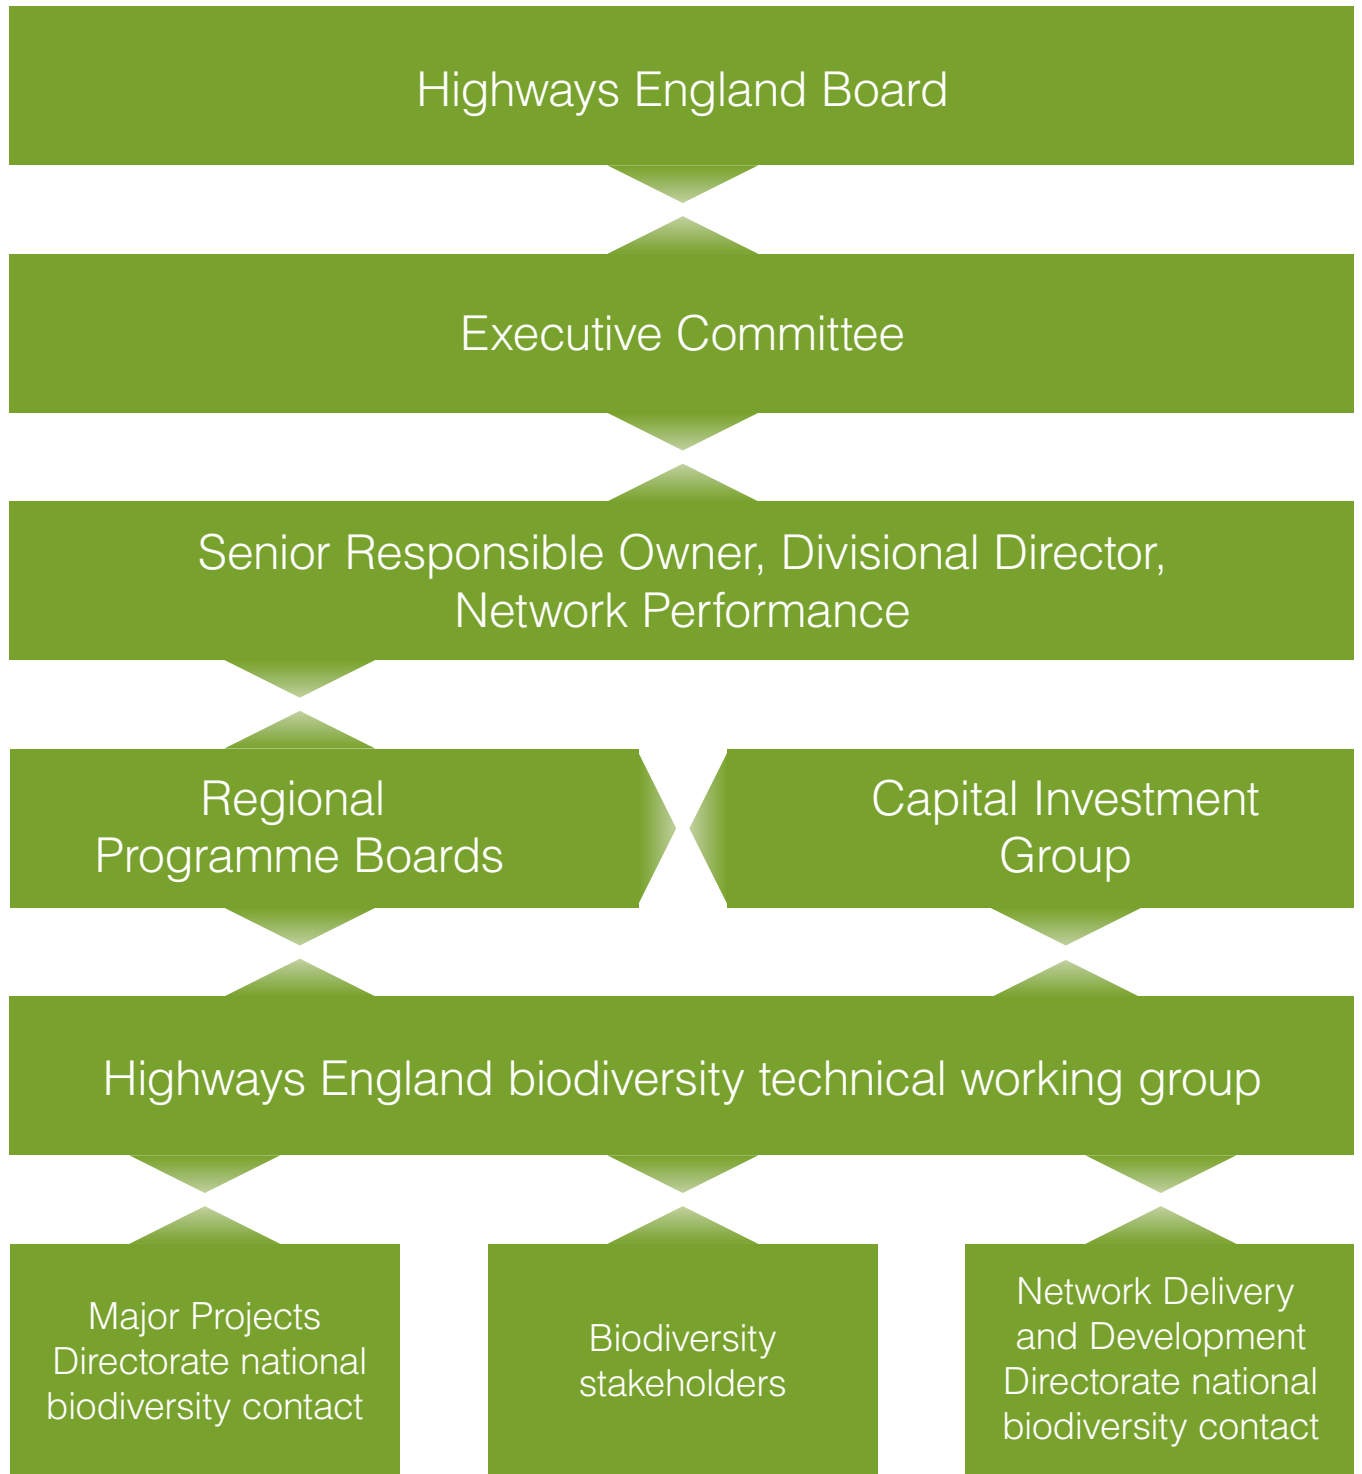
Highways England Board

Executive Committee

Senior Responsible Owner, Divisional Director, Network Performance

Regional Programme Boards

Capital Investment Group

Highways England biodiversity technical working group

Major Projects Directorate national biodiversity contact

Biodiversity stakeholders

Network Delivery and Development Directorate national biodiversity contact